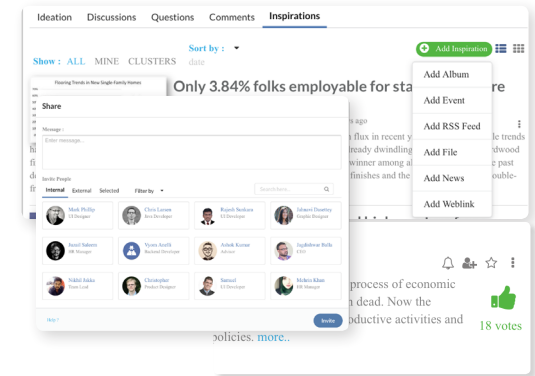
Ideation Discussions Questions Comments Inspirations

Show : ALL MINE CLUSTERS

Sort by : date

Add Inspiration

Add Album
Add Event
Add RSS Feed
Add File
Add News
Add Weblink

Flooring Trends in New Single-Family Homes

Only 3.84% folks employable for sta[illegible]re

Share

Message :
Enter message...

Invite People
Internal External Selected Filter by

Search Name

Mark Phillip
UI Designer

Chris Larsen
Java Developer

Rajesh Sankaran
UI Developer

Jaltanesh Dasarthay
Graphic Designer

Ansel Saheen
HR Manager

Vyom Arafat
Backend Developer

Ashok Kumar
Advance

Jagdishwar Batla
CEO

Nikhil Sikka
Team Lead

Christopher
Product Designer

Samuel
UI Designer

Mohita Khan
HR Manager

Help ?

Invite

s ago
n flux in recent y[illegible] de trends
lready dwindling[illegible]rdwood
winner among al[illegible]e past
finishes and the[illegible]ouble-

process of economic
n dead. Now the
oductive activities and
policies. more..

18 votes